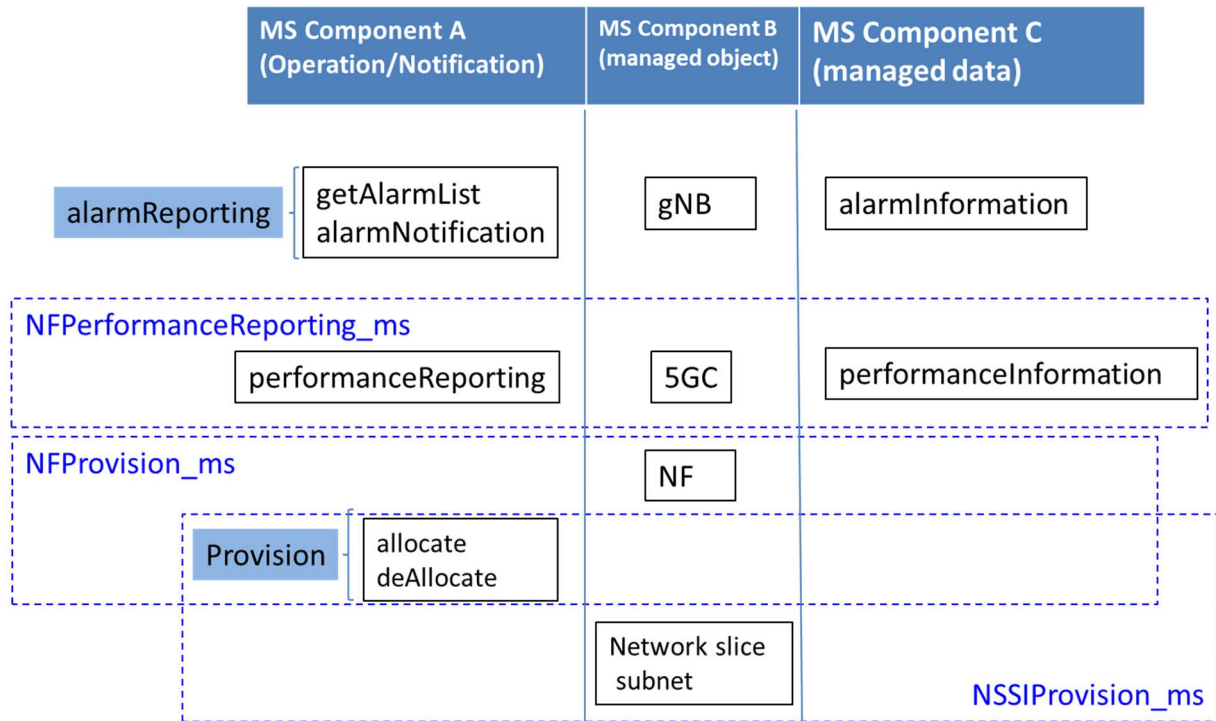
MS Component A (Operation/Notification)

MS Component B (managed object)

MS Component C (managed data)

alarmReporting

getAlarmList
alarmNotification

gNB

alarmInformation

NFPerformanceReporting_ms

performanceReporting

5GC

performanceInformation

NFProvision_ms

NF

Provision

allocate
deAllocate

Network slice subnet

NSSIProvision_ms